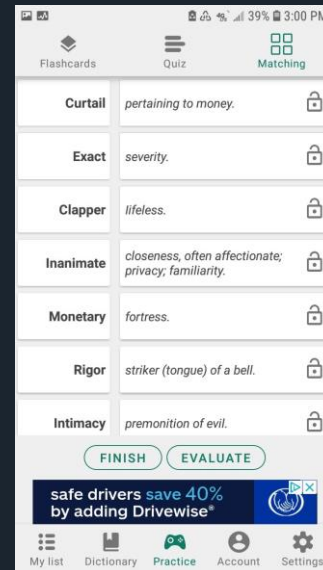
39% 3:00 PM

Flashcards
Quiz
Matching

| | |
|---|---|
| Curtail | pertaining to money. |
| Exact | severity. |
| Clapper | lifeless. |
| Inanimate | closeness, often affectionate; privacy; familiarity. |
| Monetary | fortress. |
| Rigor | striker (tongue) of a bell. |
| Intimacy | premonition of evil. |

FINISH
EVALUATE

safe drivers save 40% by adding Drivewise®

My list
Dictionary
Practice
Account
Settings